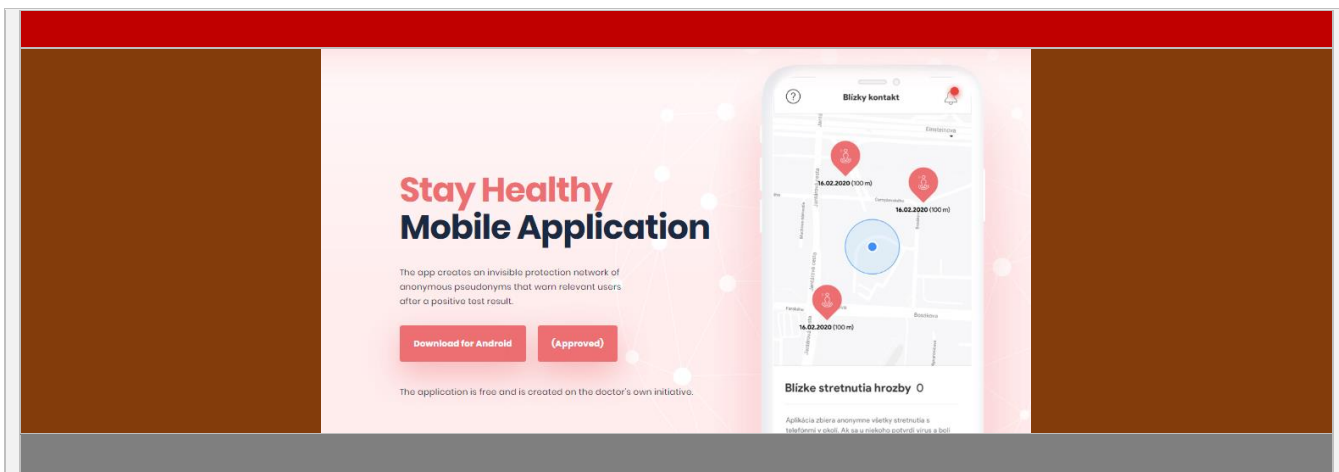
Stay Healthy
Mobile Application

The app creates an invisible protection network of anonymous pseudonyms that warn relevant users after a positive test result.

Download for Android

(Approved)

The application is free and is created on the doctor's own initiative.

Blízky kontakt

16.02.2020 (100 m)

16.02.2020 (100 m)

16.02.2020 (100 m)

Blízke stretnutia hrozby 0

Aplikácia zbiera anonymne všetky stretnutia s telefónmi v okolí. Ak sa u niekoho potvrdí vírus a boli